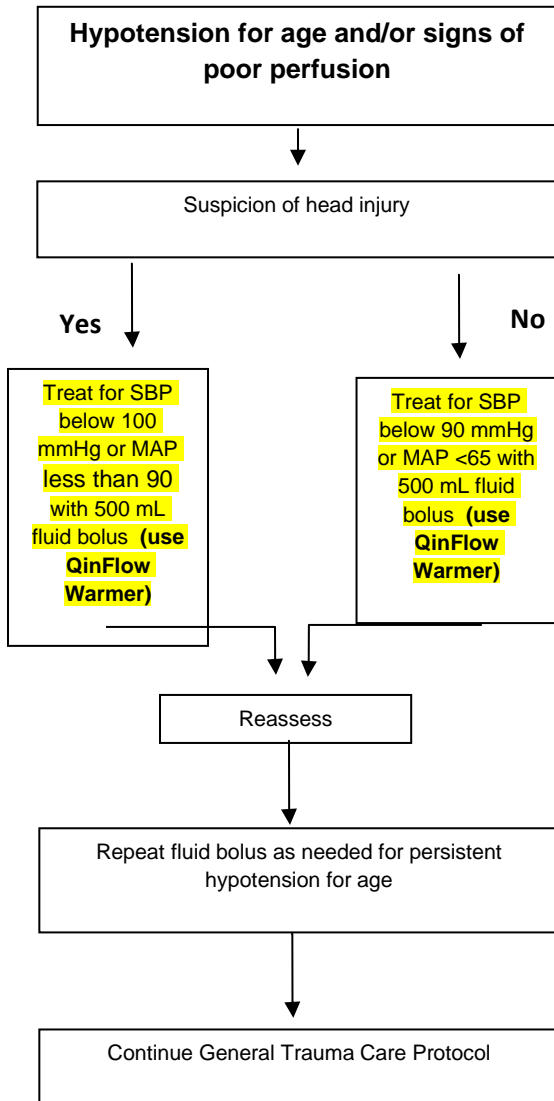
**Hypotension for age and/or signs of poor perfusion**

Suspicion of head injury

**Yes**

**No**

Treat for SBP below 100 mmHg or MAP less than 90 with 500 mL fluid bolus **(use QinFlow Warmer)**

Treat for SBP below 90 mmHg or MAP <65 with 500 mL fluid bolus **(use QinFlow Warmer)**

Reassess

Repeat fluid bolus as needed for persistent hypotension for age

Continue General Trauma Care Protocol